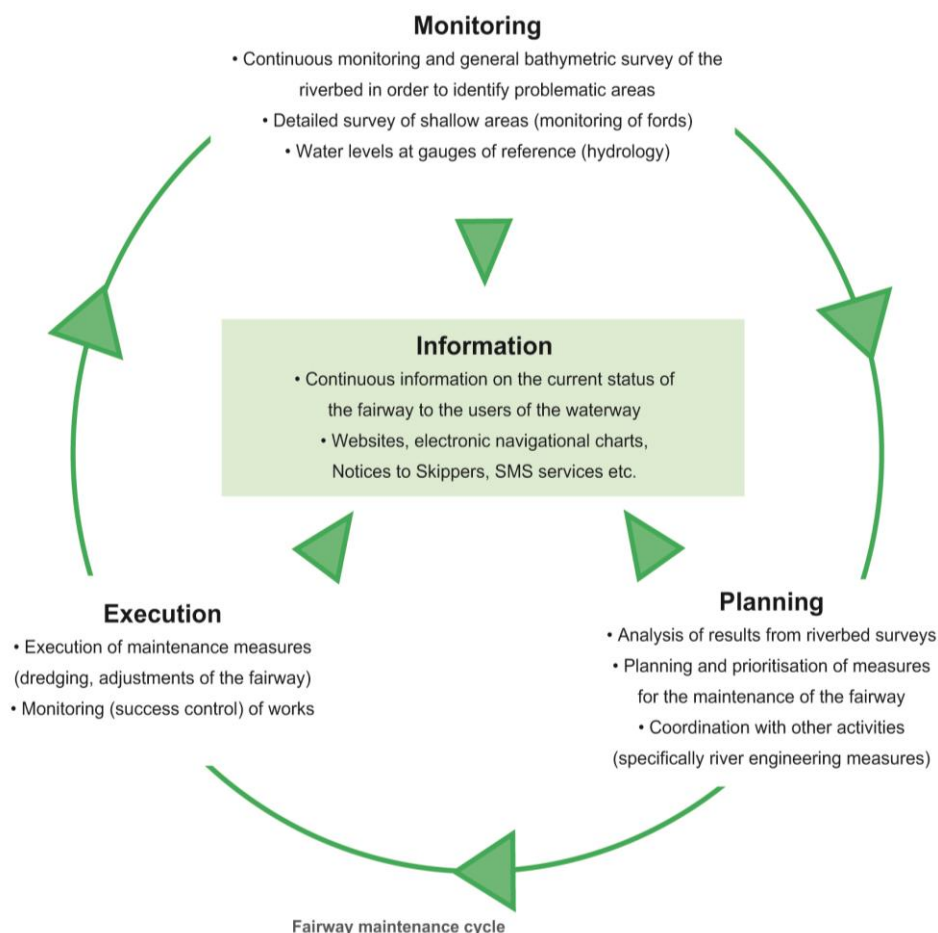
Monitoring
• Continuous monitoring and general bathymetric survey of the riverbed in order to identify problematic areas
• Detailed survey of shallow areas (monitoring of fords)
• Water levels at gauges of reference (hydrology)

Information
• Continuous information on the current status of the fairway to the users of the waterway
• Websites, electronic navigational charts, Notices to Skippers, SMS services etc.

Execution
• Execution of maintenance measures (dredging, adjustments of the fairway)
• Monitoring (success control) of works

Planning
• Analysis of results from riverbed surveys
• Planning and prioritisation of measures for the maintenance of the fairway
• Coordination with other activities (specifically river engineering measures)

Fairway maintenance cycle